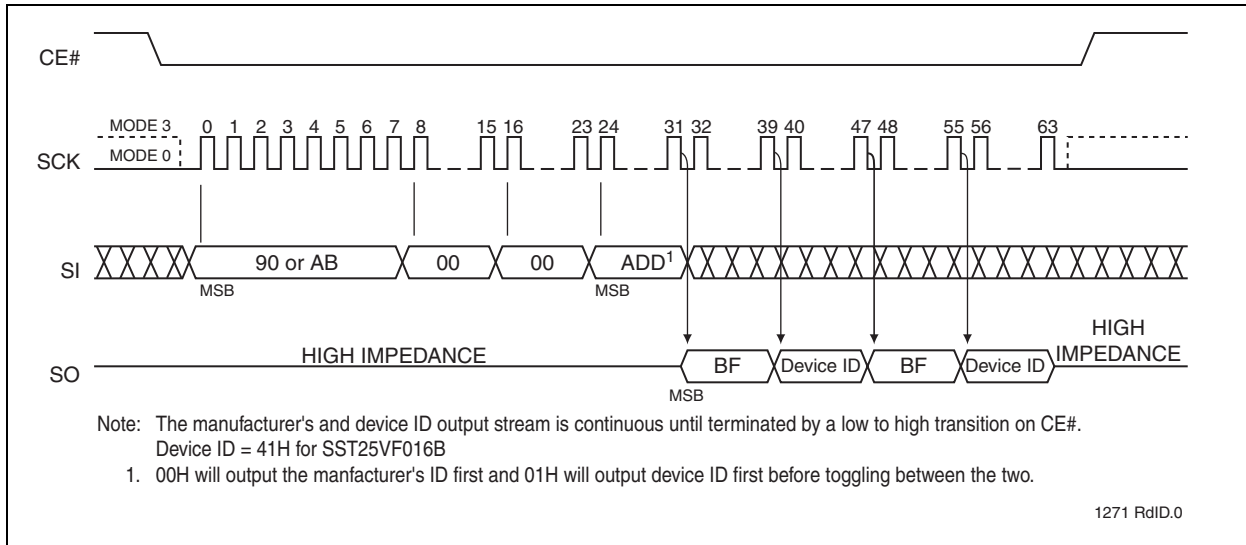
CE#

MODE 3
MODE 0
0 1 2 3 4 5 6 7 8 15 16 23 24 31 32 39 40 47 48 55 56 63
SCK

SI
90 or AB
00
00
ADD$^1$
MSB
MSB

SO
HIGH IMPEDANCE
BF
Device ID
BF
Device ID
HIGH IMPEDANCE
MSB

Note: The manufacturer's and device ID output stream is continuous until terminated by a low to high transition on CE#.
Device ID = 41H for SST25VF016B

1. 00H will output the manfacturer's ID first and 01H will output device ID first before toggling between the two.

1271 RdID.0